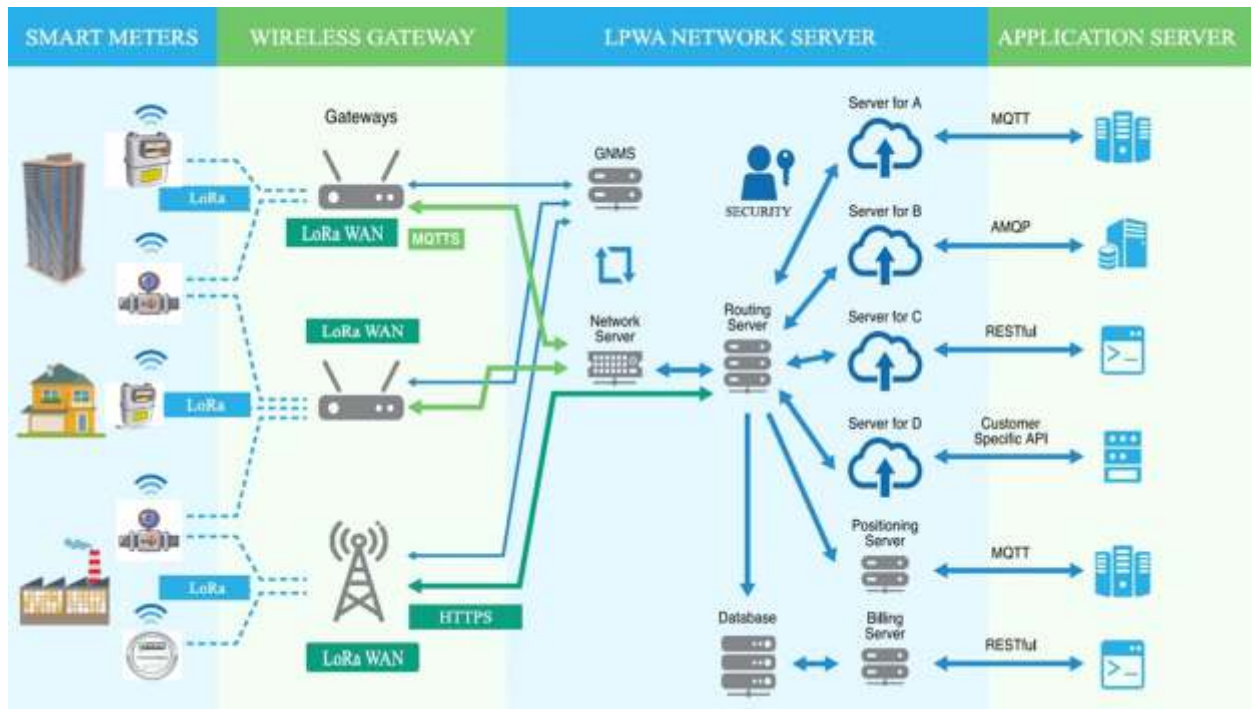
SMART METERS

WIRELESS GATEWAY

LPWA NETWORK SERVER

APPLICATION SERVER

Gateways

LoRa

LoRa WAN

MQTTS

LoRa WAN

LoRa

LoRa

HTTPS

LoRa WAN

GNMS

Network Server

SECURITY

Routing Server

Database

Server for A

Server for B

Server for C

Server for D

Positioning Server

Billing Server

MQTT

AMQP

RESTful

Customer Specific API

MQTT

RESTful